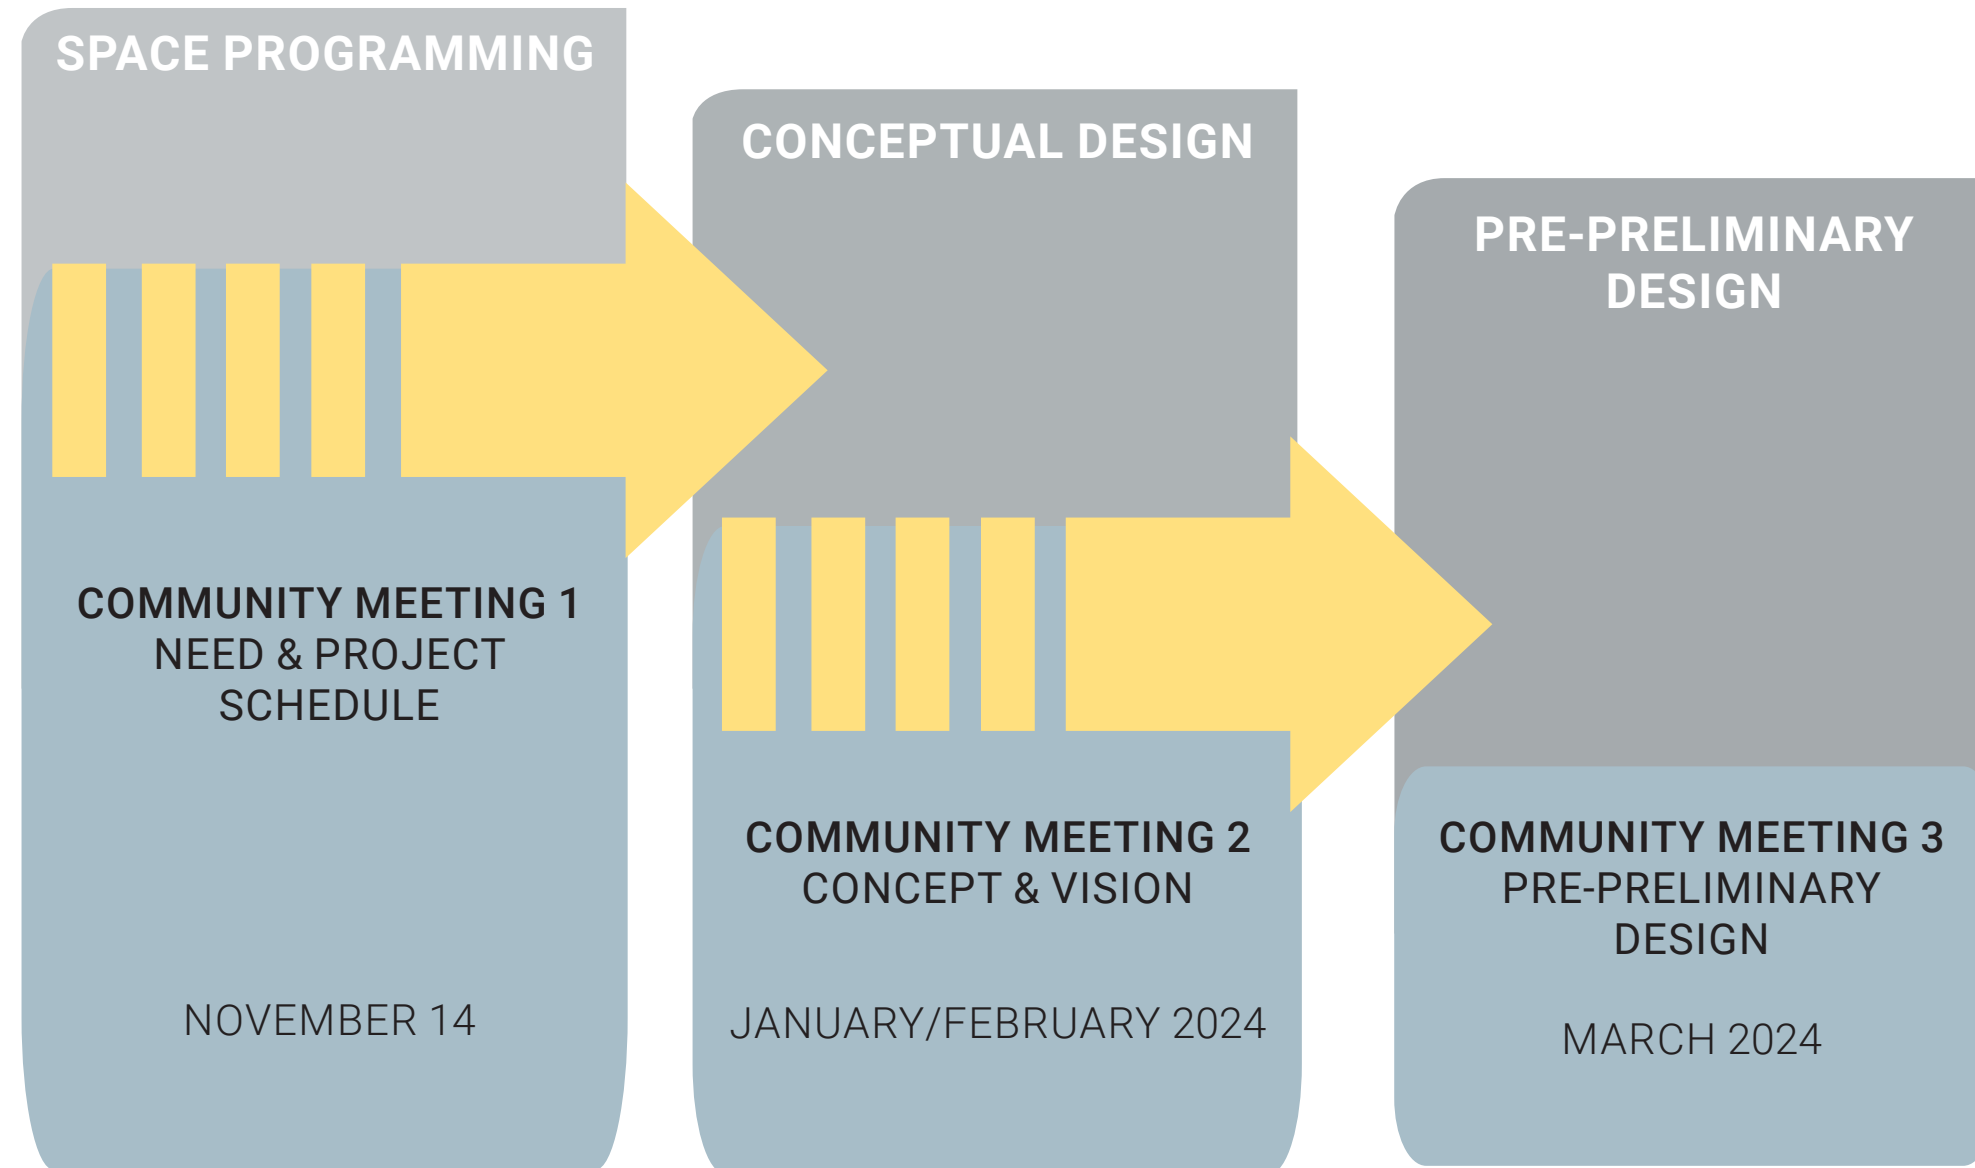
SPACE PROGRAMMING

COMMUNITY MEETING 1
NEED & PROJECT SCHEDULE

NOVEMBER 14

CONCEPTUAL DESIGN

COMMUNITY MEETING 2
CONCEPT & VISION

JANUARY/FEBRUARY 2024

PRE-PRELIMINARY DESIGN

COMMUNITY MEETING 3
PRE-PRELIMINARY DESIGN

MARCH 2024